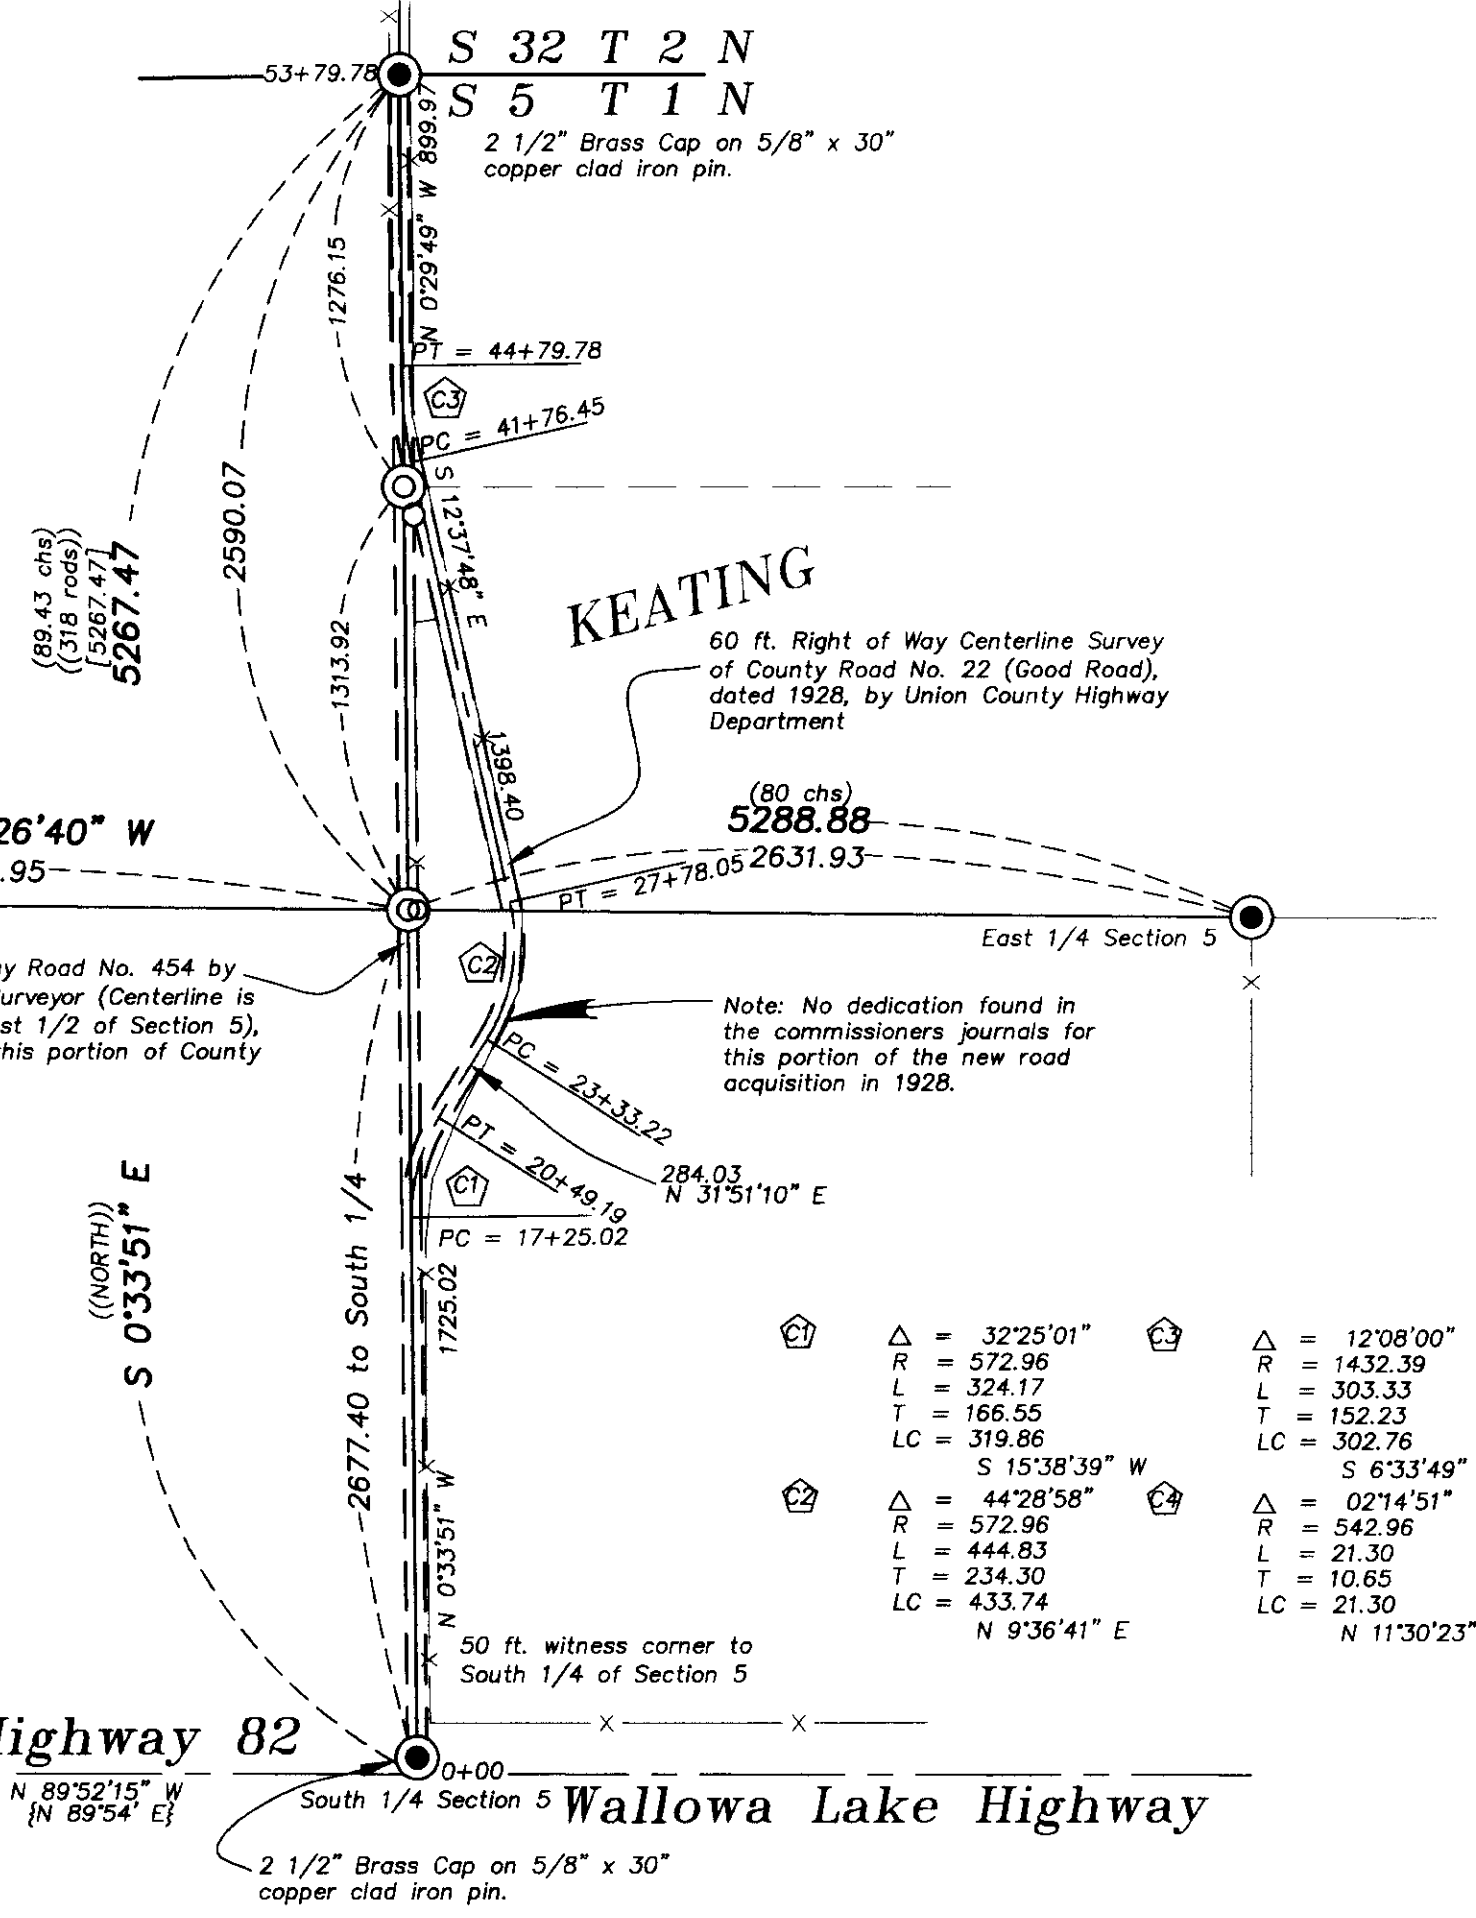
S 32 T 2 N
S 5 T 1 N

53+79.78

2 1/2" Brass Cap on 5/8" x 30" copper clad iron pin.

N 0°29'49" W 899.97

1276.15

PT = 44+79.78

C3

PC = 41+76.45

S 12°37'48" E

2590.07

(89.43 chs)
((318 rods))
[5267.47]
5267.47

KEATING

1313.92

60 ft. Right of Way Centerline Survey of County Road No. 22 (Good Road), dated 1928, by Union County Highway Department

1398.40

(80 chs)
5288.88
2631.93

26'40" W
.95

PT = 27+78.05

East 1/4 Section 5

y Road No. 454 by urveyor (Centerline is st 1/2 of Section 5), this portion of County

C2

Note: No dedication found in the commissioners journals for this portion of the new road acquisition in 1928.

PC = 23+33.22

PT = 20+49.19

284.03
N 31°51'10" E

C1

PC = 17+25.02

((NORTH))
S 0°33'51" E

2677.40 to South 1/4

1725.02

C1 $\Delta$ = 32°25'01"
R = 572.96
L = 324.17
T = 166.55
LC = 319.86
S 15°38'39" W

C3 $\Delta$ = 12°08'00"
R = 1432.39
L = 303.33
T = 152.23
LC = 302.76
S 6°33'49"

C2 $\Delta$ = 44°28'58"
R = 572.96
L = 444.83
T = 234.30
LC = 433.74
N 9°36'41" E

C4 $\Delta$ = 02°14'51"
R = 542.96
L = 21.30
T = 10.65
LC = 21.30
N 11°30'23"

N 0°33'51" W

50 ft. witness corner to South 1/4 of Section 5

ighway 82

0+00

N 89°52'15" W
{N 89°54' E}

South 1/4 Section 5

Wallowa Lake Highway

2 1/2" Brass Cap on 5/8" x 30" copper clad iron pin.